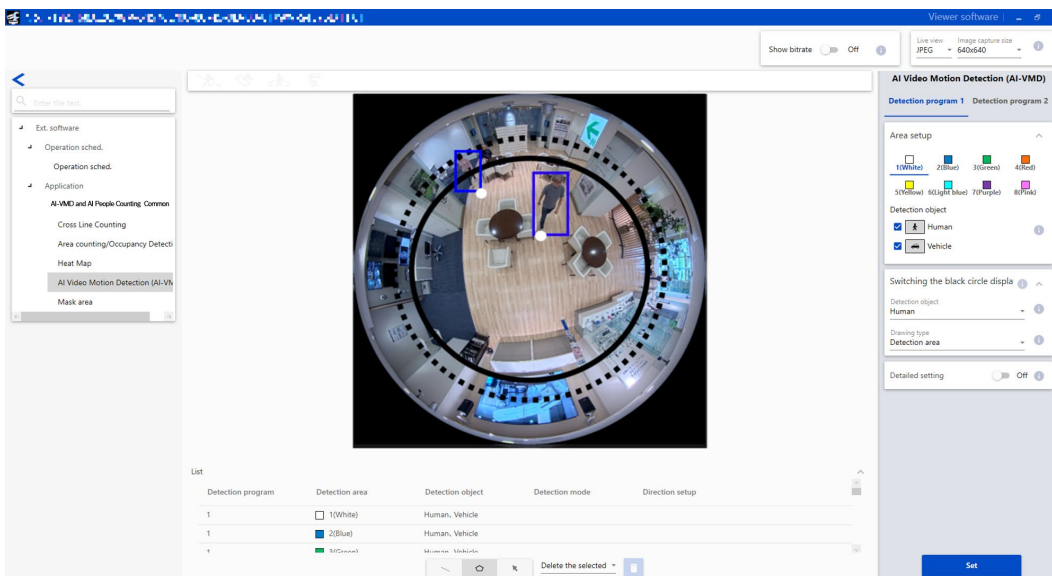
Viewer software

Show bitrate Off

Live view JPEG

Image capture size 640x640

<

Enter file text

Ext. software

Operation sched.

Operation sched.

Application

AI-VMD and AI People Counting Common

Cross Line Counting

Area counting/Occupancy Detecti

Heat Map

AI Video Motion Detection (AI-VN

Mask area

AI Video Motion Detection (AI-VMD)

Detection program 1 Detection program 2

Area setup

1(White) 2(Blue) 3(Green) 4(Red)

5(Yellow) 6(Light blue) 7(Purple) 8(Pink)

Detection object

Human

Vehicle

Switching the black circle displa

Detection object

Human

Drawing type

Detection area

Detailed setting Off

List

| Detection program | Detection area | Detection object | Detection mode | Direction setup |
|---|---|---|---|---|
| 1 | 1(White) | Human, Vehicle | | |
| 1 | 2(Blue) | Human, Vehicle | | |
| 1 | 3(Green) | Human, Vehicle | | |

Delete the selected

Set